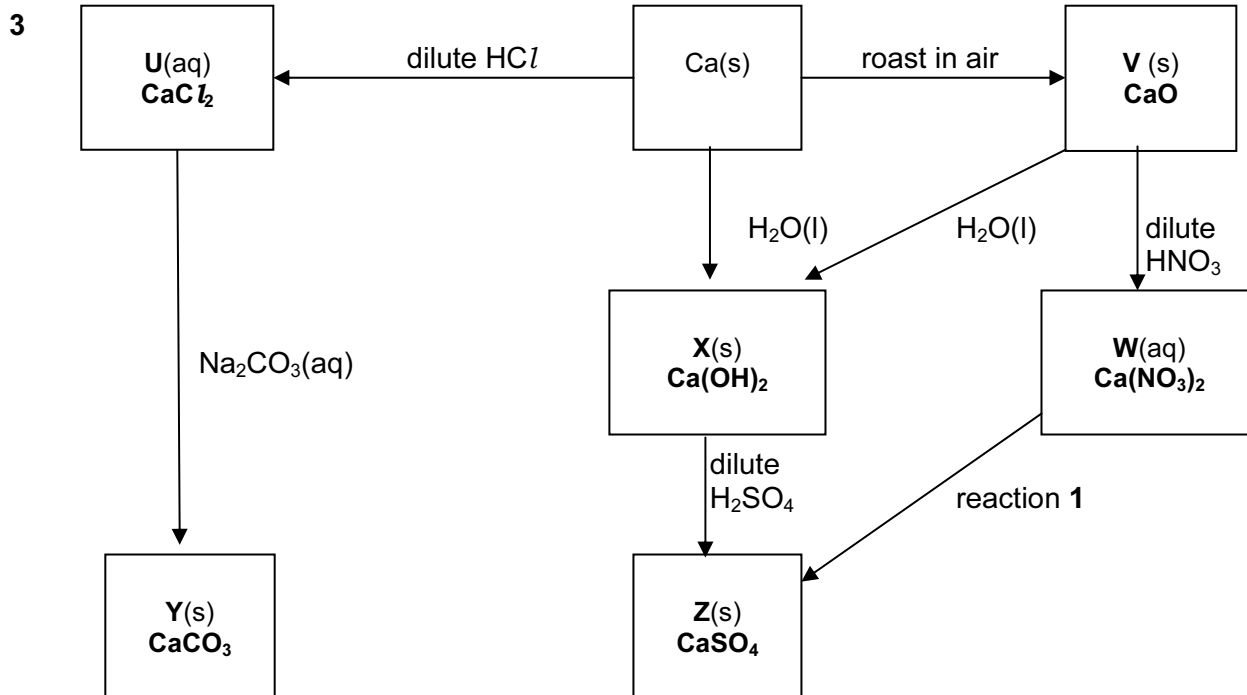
3

U(aq)
$CaCl_2$

dilute HC$l$

Ca(s)

roast in air

V (s)
CaO

$H_2O(l)$

$H_2O(l)$

dilute
$HNO_3$

$Na_2CO_3(aq)$

X(s)
$Ca(OH)_2$

W(aq)
$Ca(NO_3)_2$

dilute
$H_2SO_4$

reaction 1

Y(s)
$CaCO_3$

Z(s)
$CaSO_4$